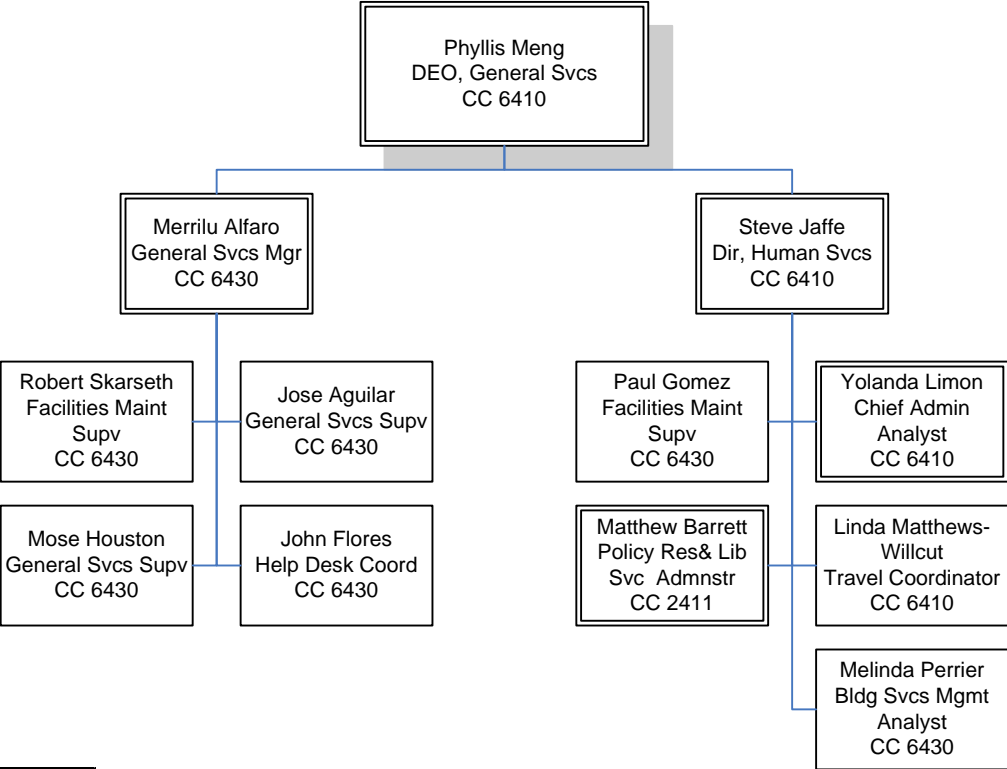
Phyllis Meng
DEO, General Svcs
CC 6410

Merrilu Alfaro
General Svcs Mgr
CC 6430

Steve Jaffe
Dir, Human Svcs
CC 6410

Robert Skarseth
Facilities Maint Supv
CC 6430

Jose Aguilar
General Svcs Supv
CC 6430

Mose Houston
General Svcs Supv
CC 6430

John Flores
Help Desk Coord
CC 6430

Paul Gomez
Facilities Maint Supv
CC 6430

Yolanda Limon
Chief Admin Analyst
CC 6410

Matthew Barrett
Policy Res& Lib Svc Admnstr
CC 2411

Linda Matthews-Willcut
Travel Coordinator
CC 6410

Melinda Perrier
Bldg Svcs Mgmt Analyst
CC 6430